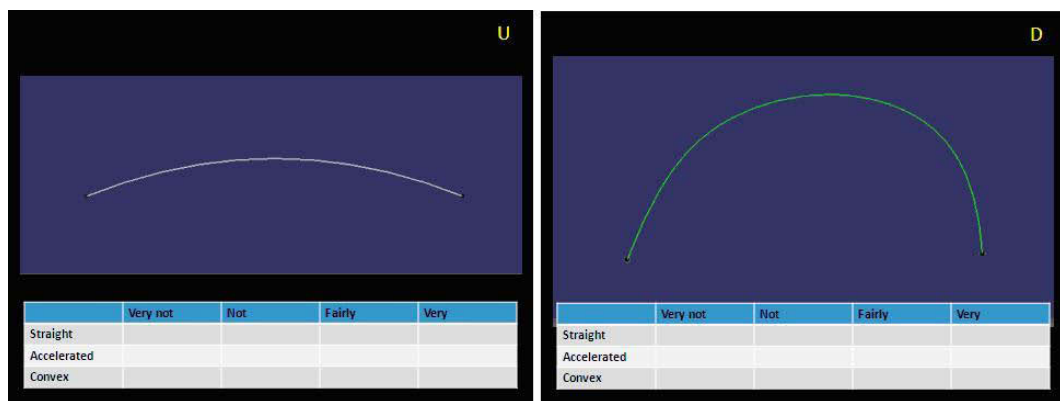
U

| | Very not | Not | Fairly | Very |
|---|---|---|---|---|
| Straight | | | | |
| Accelerated | | | | |
| Convex | | | | |

D

| | Very not | Not | Fairly | Very |
|---|---|---|---|---|
| Straight | | | | |
| Accelerated | | | | |
| Convex | | | | |